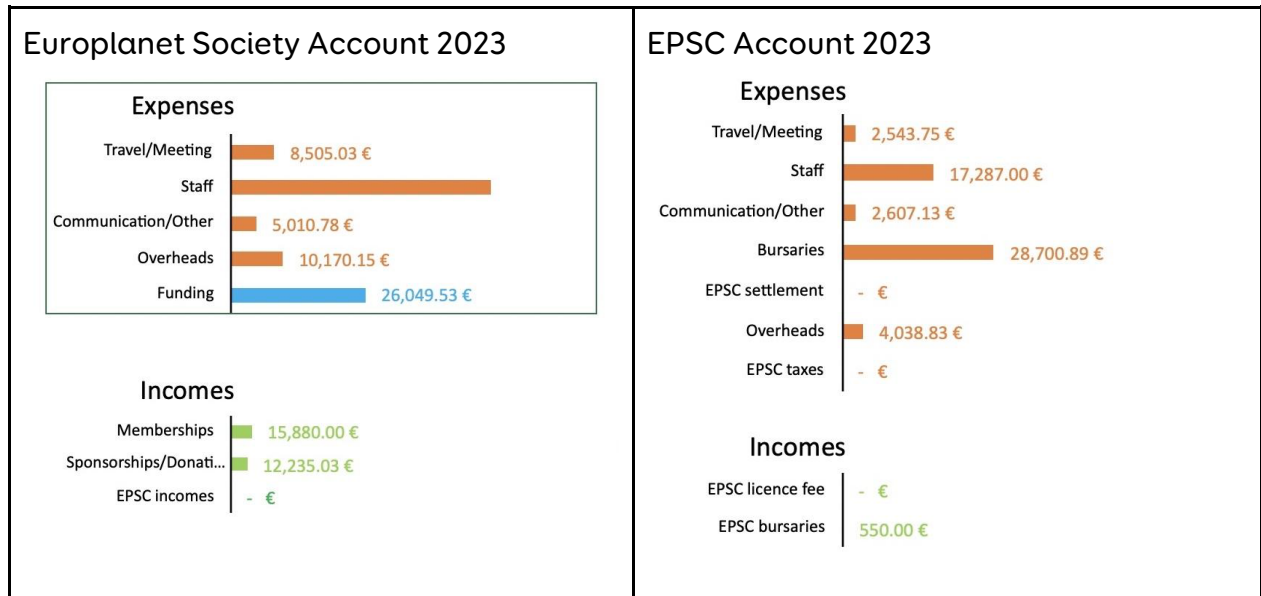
Europlanet Society Account 2023

Expenses

Travel/Meeting 8,505.03 €

Staff

Communication/Other 5,010.78 €

Overheads 10,170.15 €

Funding 26,049.53 €

Incomes

Memberships 15,880.00 €

Sponsorships/Donati... 12,235.03 €

EPSC incomes - €

EPSC Account 2023

Expenses

Travel/Meeting 2,543.75 €

Staff 17,287.00 €

Communication/Other 2,607.13 €

Bursaries 28,700.89 €

EPSC settlement - €

Overheads 4,038.83 €

EPSC taxes - €

Incomes

EPSC licence fee - €

EPSC bursaries 550.00 €